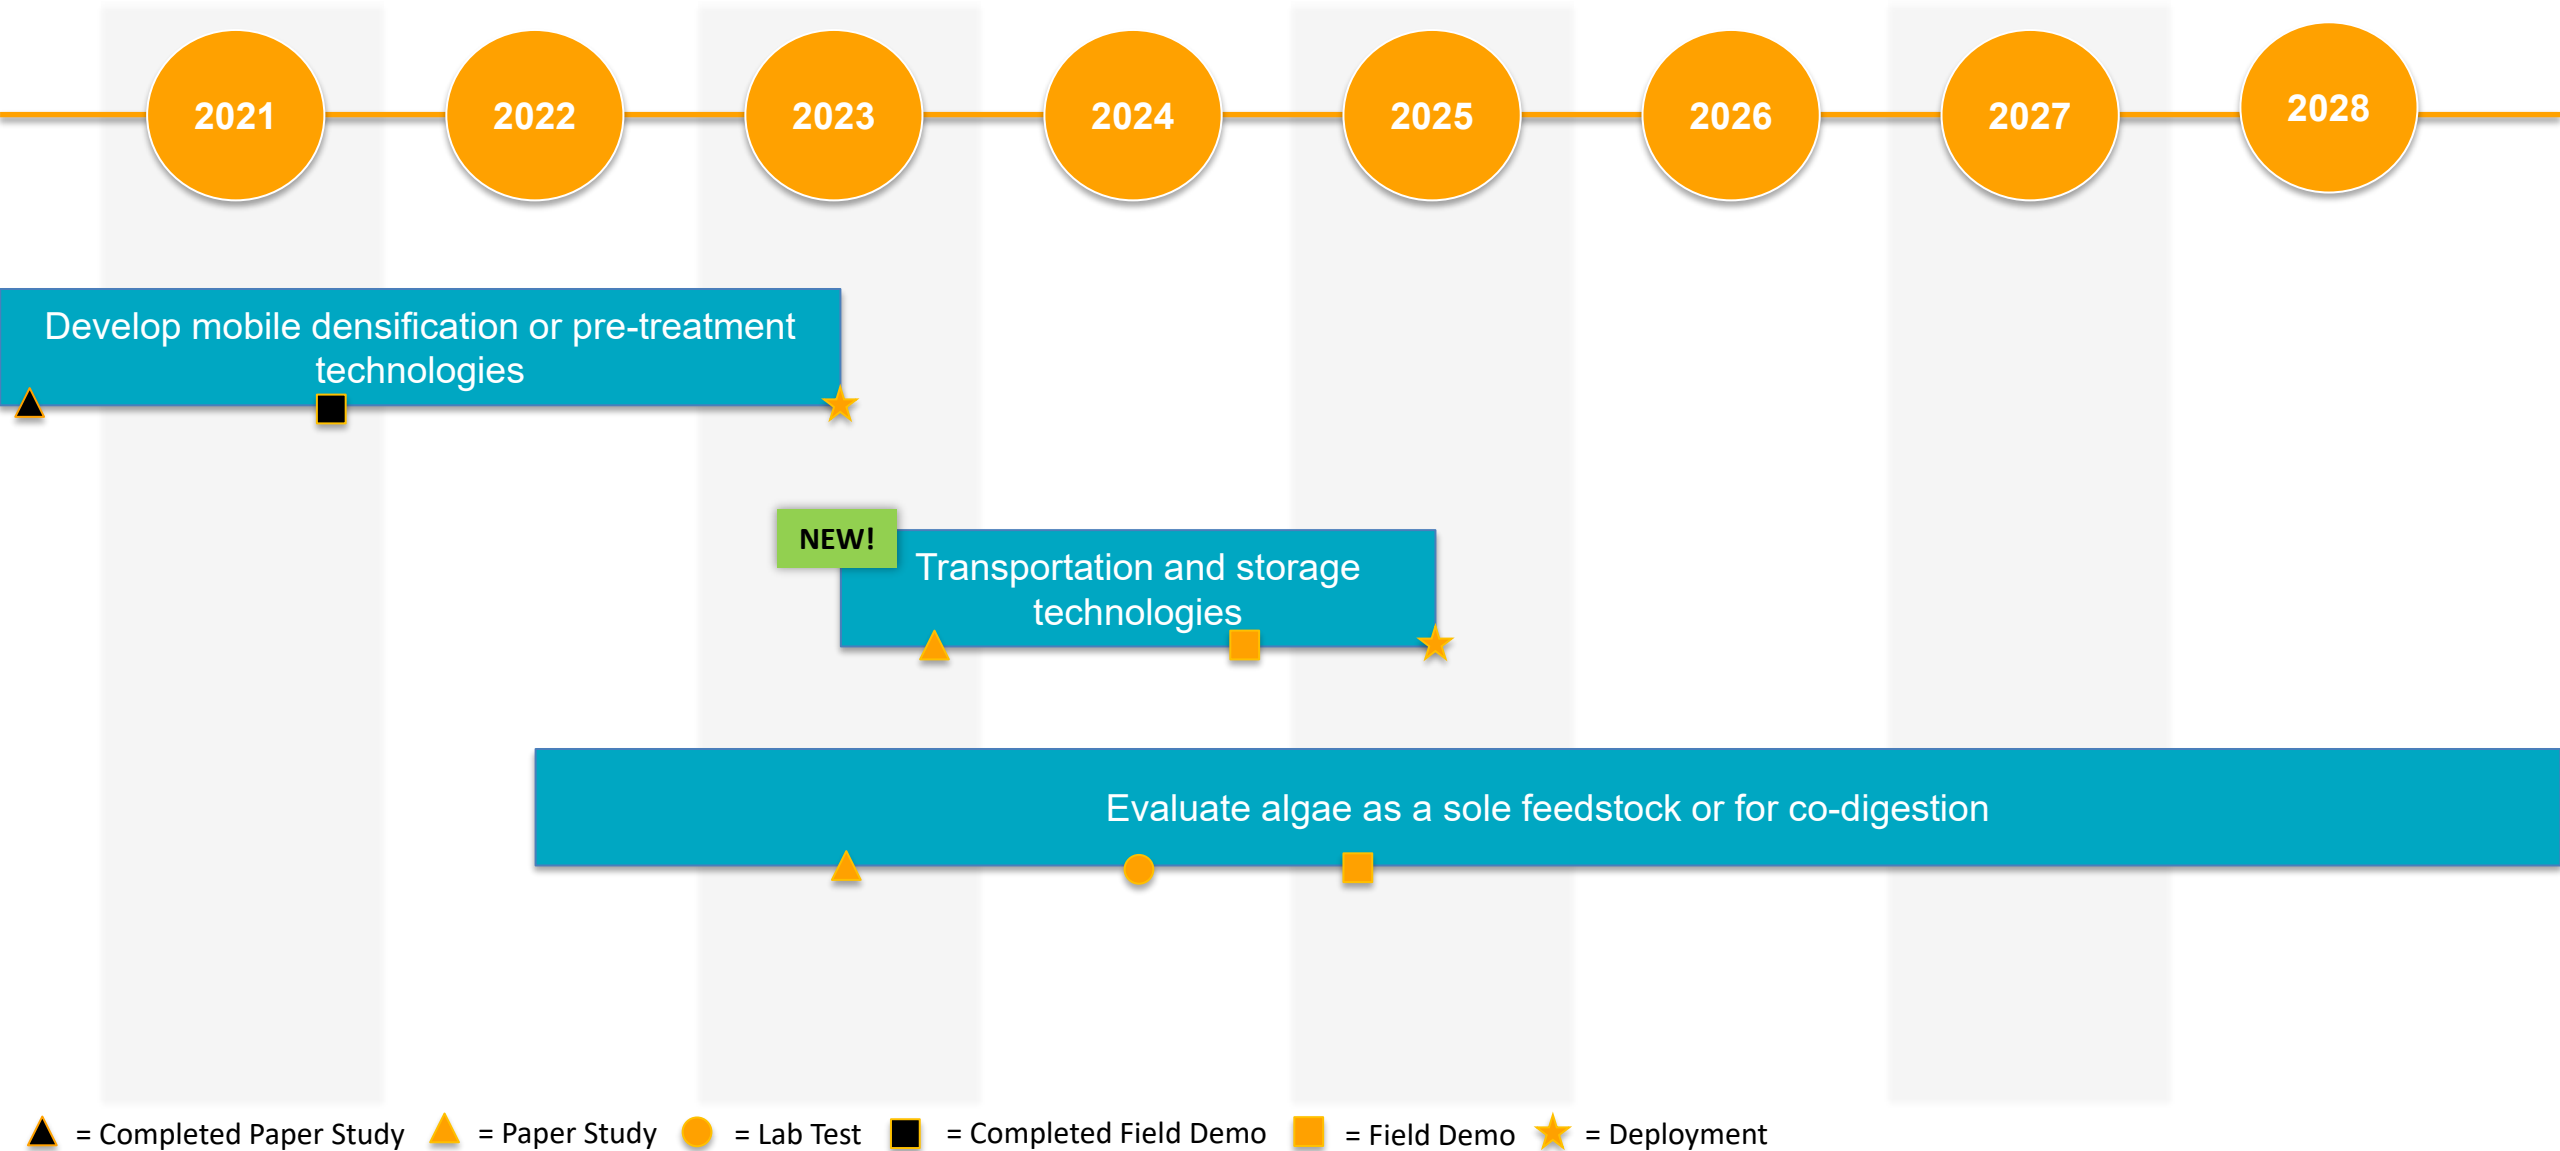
2021 2022 2023 2024 2025 2026 2027 2028

Develop mobile densification or pre-treatment technologies

NEW!

Transportation and storage technologies

Evaluate algae as a sole feedstock or for co-digestion

= Completed Paper Study = Paper Study = Lab Test = Completed Field Demo = Field Demo = Deployment